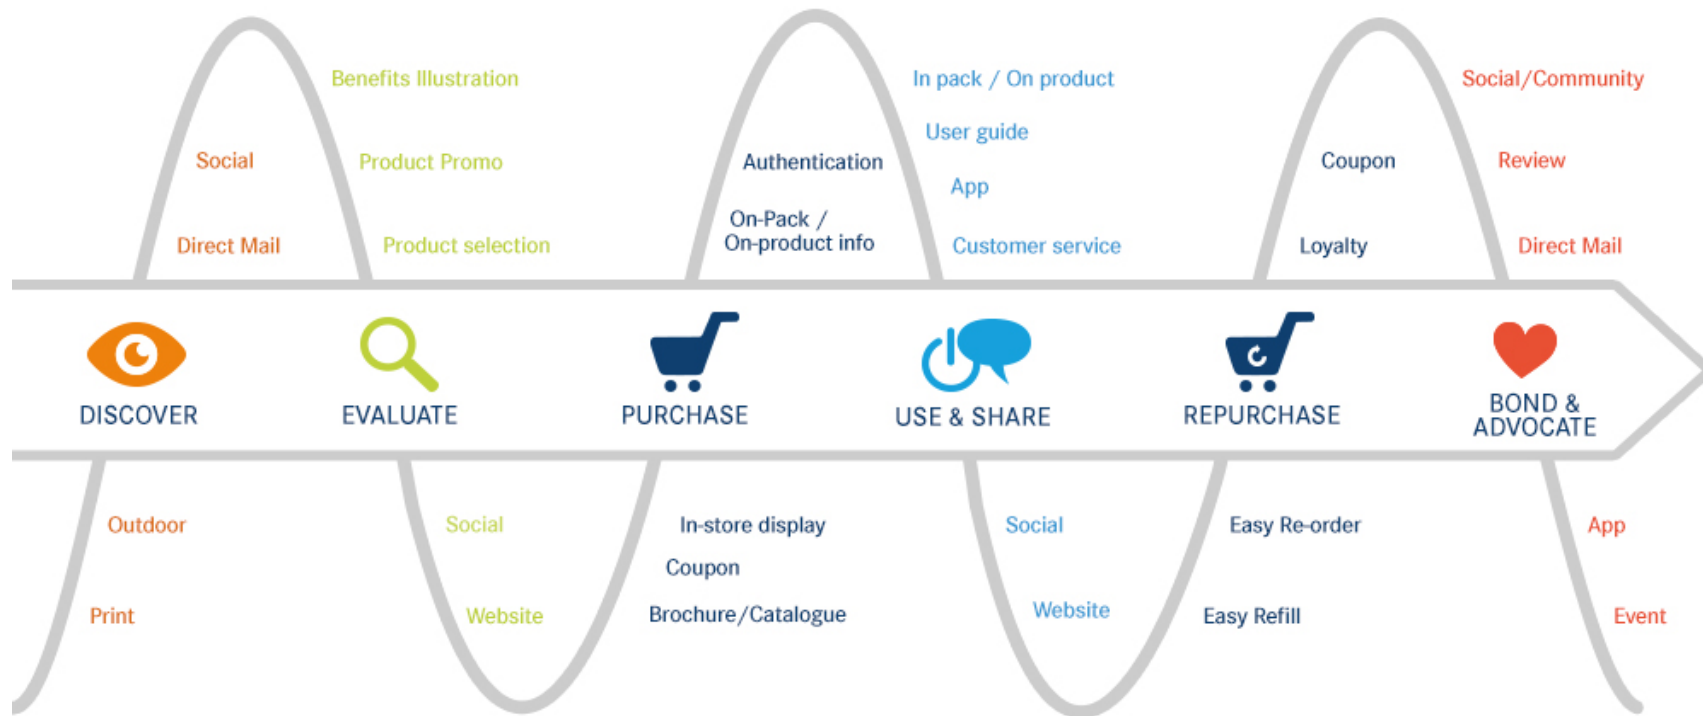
Benefits Illustration

Social

Product Promo

Direct Mail

Product selection

Authentication

On-Pack / On-product info

In pack / On product

User guide

App

Customer service

Coupon

Loyalty

Social/Community

Review

Direct Mail

DISCOVER

EVALUATE

PURCHASE

USE & SHARE

REPURCHASE

BOND & ADVOCATE

Outdoor

Print

Social

Website

In-store display

Coupon

Brochure/Catalogue

Social

Website

Easy Re-order

Easy Refill

App

Event